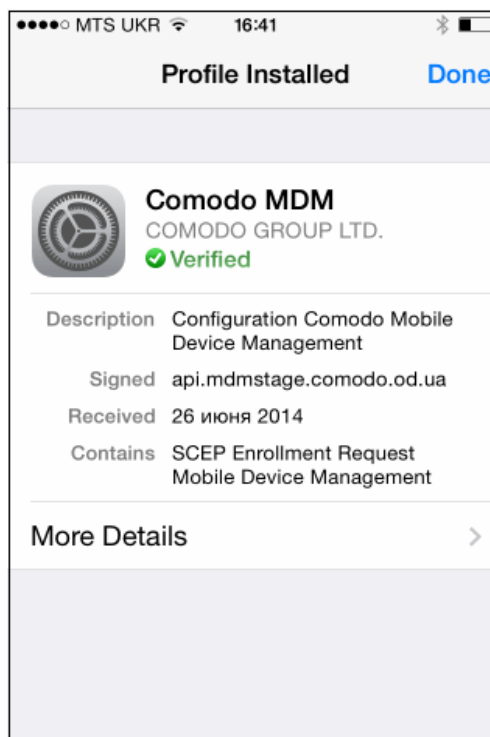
●●●●○ MTS UKR 16:41

Profile Installed Done

Comodo MDM
COMODO GROUP LTD.
Verified

| | |
|---|---|
| Description | Configuration Comodo Mobile Device Management |
| Signed | api.mdmstage.comodo.od.ua |
| Received | 26 июня 2014 |
| Contains | SCEP Enrollment Request Mobile Device Management |

More Details